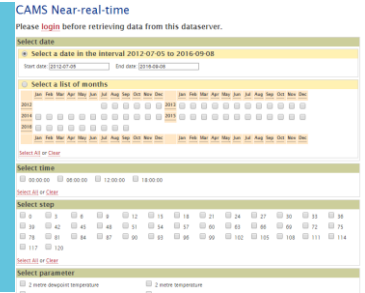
CAMS Near-real-time

Please login before retrieving data from this dataserver.

Select date

Select a date in the interval 2012-07-05 to 2016-09-08

Start date: 2012-07-05 End date: 2016-09-08

Select a list of months

| | Jan | Feb | Mar | Apr | May | Jun | Jul | Aug | Sep | Oct | Nov | Dec | | Jan | Feb | Mar | Apr | May | Jun | Jul | Aug | Sep | Oct | Nov | Dec |
|---|---|---|---|---|---|---|---|---|---|---|---|---|---|---|---|---|---|---|---|---|---|---|---|---|---|
| 2012 | | | | | | | | | | | | | 2013 | | | | | | | | | | | | |
| 2014 | | | | | | | | | | | | | 2015 | | | | | | | | | | | | |
| 2016 | | | | | | | | | | | | | | | | | | | | | | | | | |

Select All or Clear

Select time

00:00:00 06:00:00 12:00:00 18:00:00

Select All or Clear

Select step

0 3 6 9 12 15 18 21 24 27 30 33 36 39 42 45 48 51 54 57 60 63 66 69 72 75 78 81 84 87 90 93 96 99 102 105 108 111 114 117 120

Select All or Clear

Select parameter

2 metre dewpoint temperature 2 metre temperature